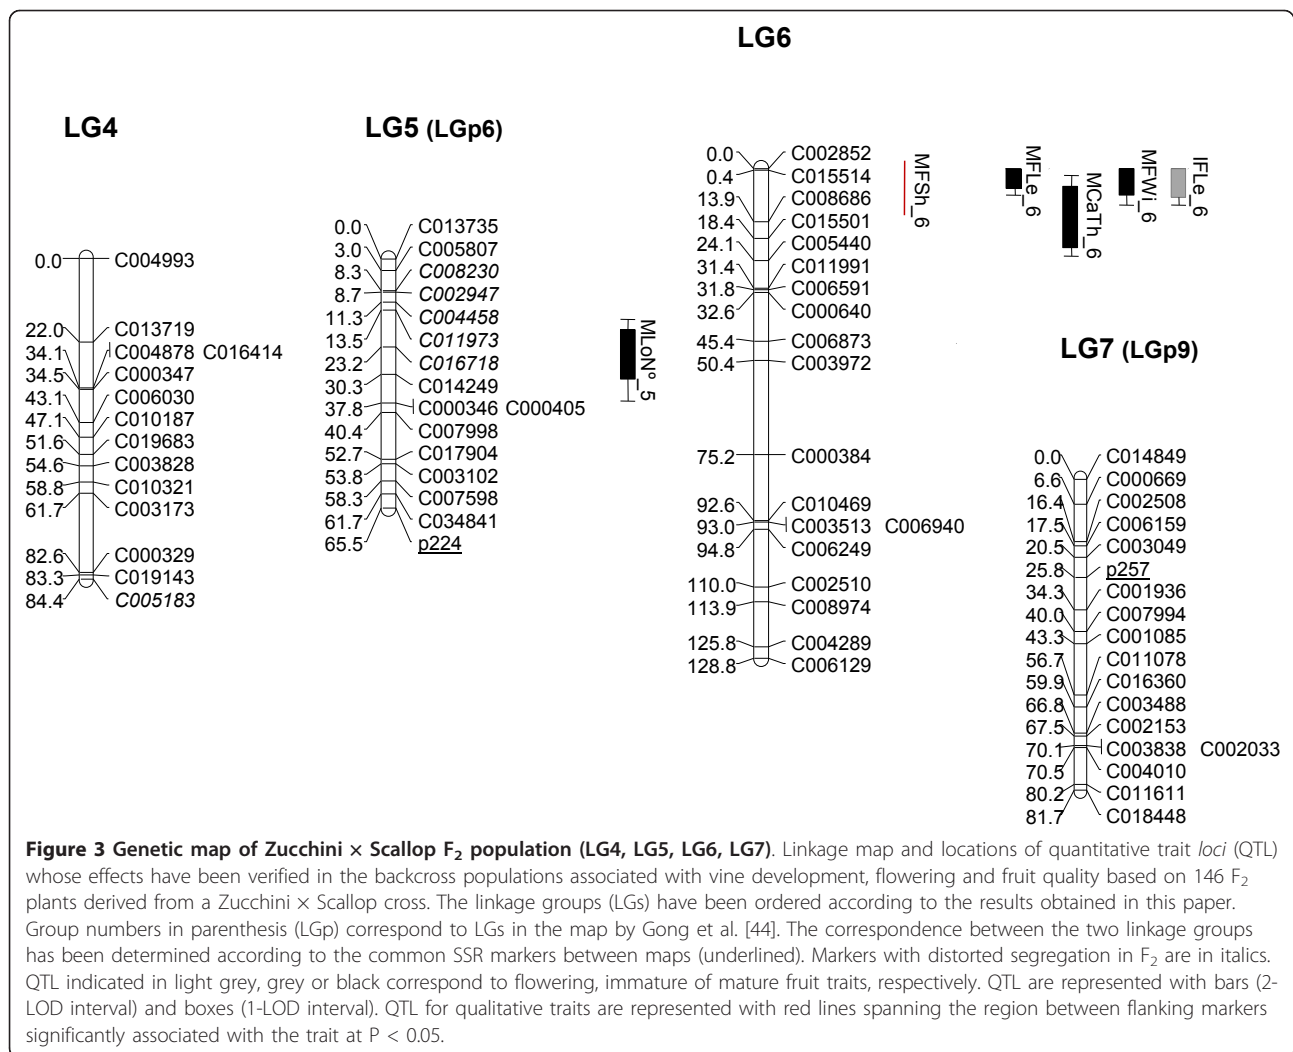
LG6

LG4

0.0 C004993
22.0 C013719
34.1 C004878 C016414
34.5 C000347
43.1 C006030
47.1 C010187
51.6 C019683
54.6 C003828
58.8 C010321
61.7 C003173
82.6 C000329
83.3 C019143
84.4 *C005183*

LG5 (LGp6)

0.0 C013735
3.0 C005807
8.3 *C008230*
8.7 *C002947*
11.3 *C004458*
13.5 *C011973*
23.2 *C016718*
30.3 C014249
37.8 C000346 C000405
40.4 C007998
52.7 C017904
53.8 C003102
58.3 C007598
61.7 C034841
65.5 p224

MLoN°_5

0.0 C002852
0.4 C015514
13.9 C008686
18.4 C015501
24.1 C005440
31.4 C011991
31.8 C006591
32.6 C000640
45.4 C006873
50.4 C003972
75.2 C000384
92.6 C010469
93.0 C003513 C006940
94.8 C006249
110.0 C002510
113.9 C008974
125.8 C004289
128.8 C006129

MFSh_6
MFLe_6
MCaTh_6
MFWi_6
IFLe_6

LG7 (LGp9)

0.0 C014849
6.6 C000669
16.4 C002508
17.5 C006159
20.5 C003049
25.8 p257
34.3 C001936
40.0 C007994
43.3 C001085
56.7 C011078
59.9 C016360
66.8 C003488
67.5 C002153
70.1 C003838 C002033
70.5 C004010
80.2 C011611
81.7 C018448

**Figure 3 Genetic map of Zucchini × Scallop $F_2$ population (LG4, LG5, LG6, LG7)**. Linkage map and locations of quantitative trait *loci* (QTL) whose effects have been verified in the backcross populations associated with vine development, flowering and fruit quality based on 146 $F_2$ plants derived from a Zucchini × Scallop cross. The linkage groups (LGs) have been ordered according to the results obtained in this paper. Group numbers in parenthesis (LGp) correspond to LGs in the map by Gong et al. [44]. The correspondence between the two linkage groups has been determined according to the common SSR markers between maps (underlined). Markers with distorted segregation in $F_2$ are in italics. QTL indicated in light grey, grey or black correspond to flowering, immature of mature fruit traits, respectively. QTL are represented with bars (2-LOD interval) and boxes (1-LOD interval). QTL for qualitative traits are represented with red lines spanning the region between flanking markers significantly associated with the trait at P < 0.05.